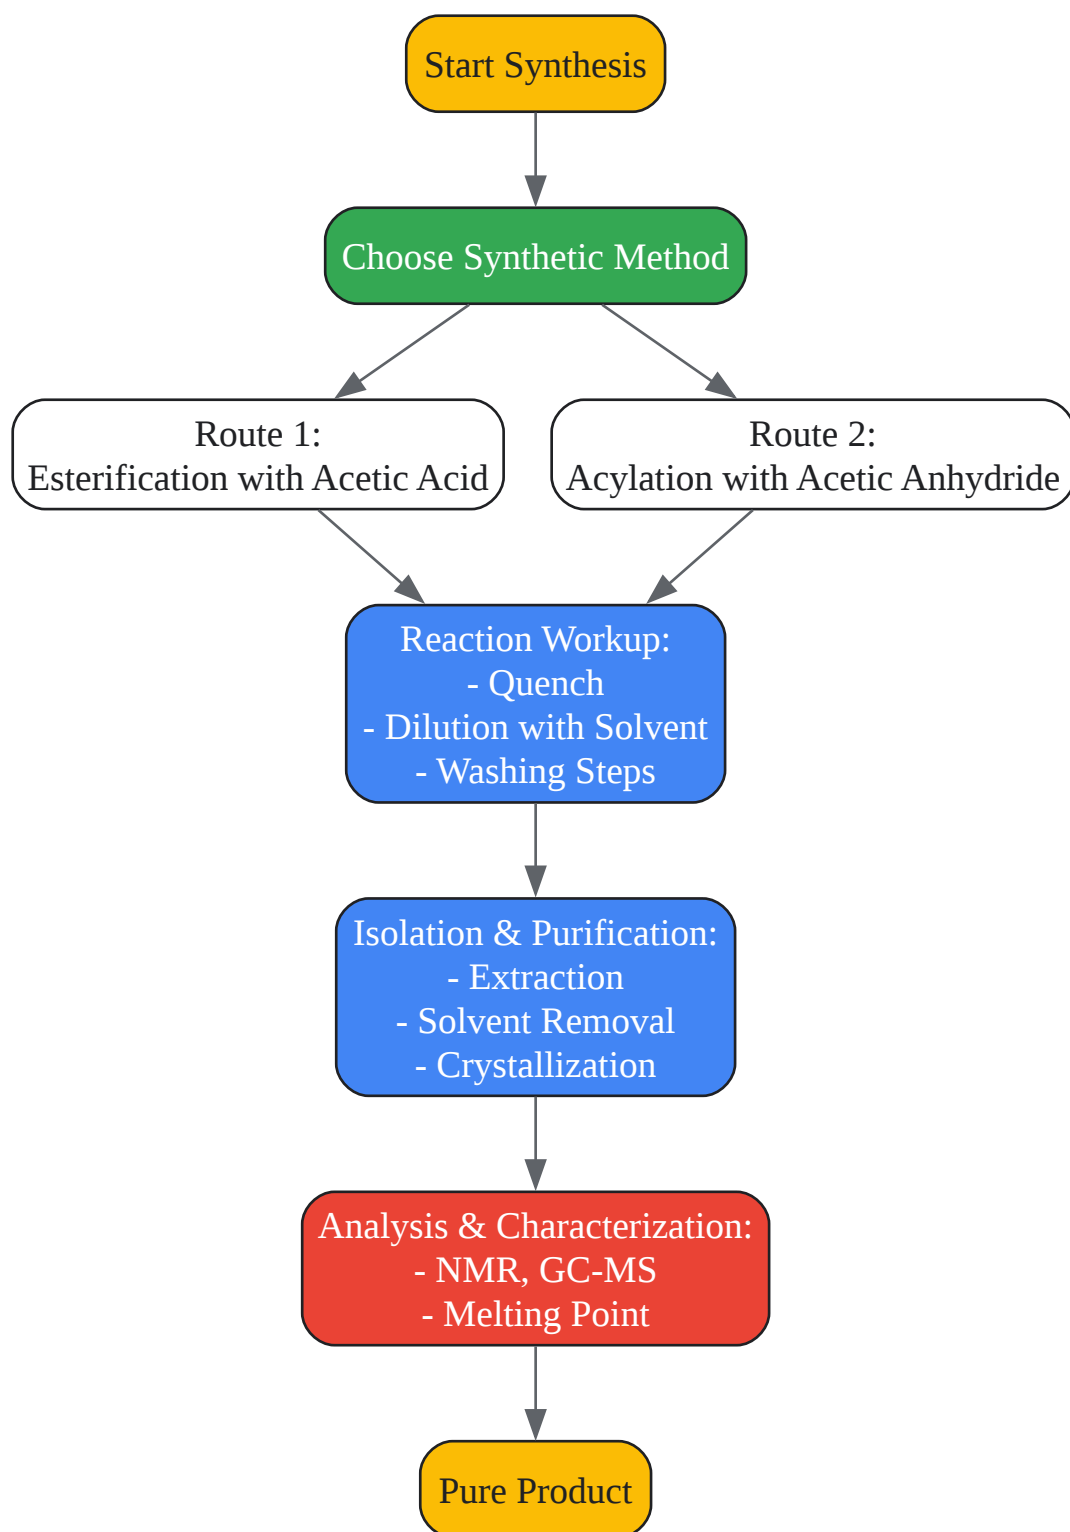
Start Synthesis

Choose Synthetic Method

Route 1:
Esterification with Acetic Acid

Route 2:
Acylation with Acetic Anhydride

Reaction Workup:
- Quench
- Dilution with Solvent
- Washing Steps

Isolation & Purification:
- Extraction
- Solvent Removal
- Crystallization

Analysis & Characterization:
- NMR, GC-MS
- Melting Point

Pure Product